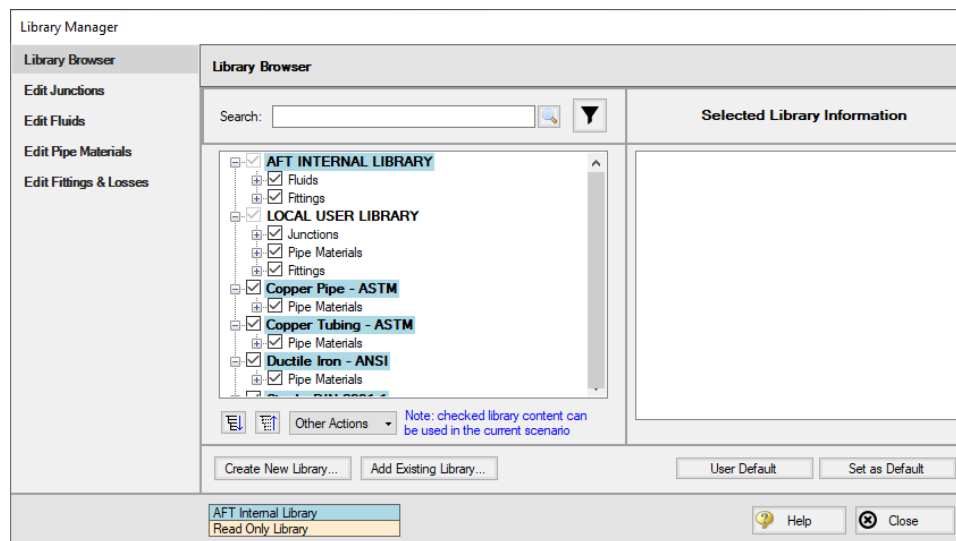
Library Manager

Library Browser
Edit Junctions
Edit Fluids
Edit Pipe Materials
Edit Fittings & Losses

Library Browser

Search:

Selected Library Information

AFT INTERNAL LIBRARY
Fluids
Fittings
LOCAL USER LIBRARY
Junctions
Pipe Materials
Fittings
Copper Pipe - ASTM
Pipe Materials
Copper Tubing - ASTM
Pipe Materials
Ductile Iron - ANSI
Pipe Materials
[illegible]

Other Actions
Note: checked library content can be used in the current scenario

Create New Library...
Add Existing Library...
User Default
Set as Default

AFT Internal Library
Read Only Library

Help
Close